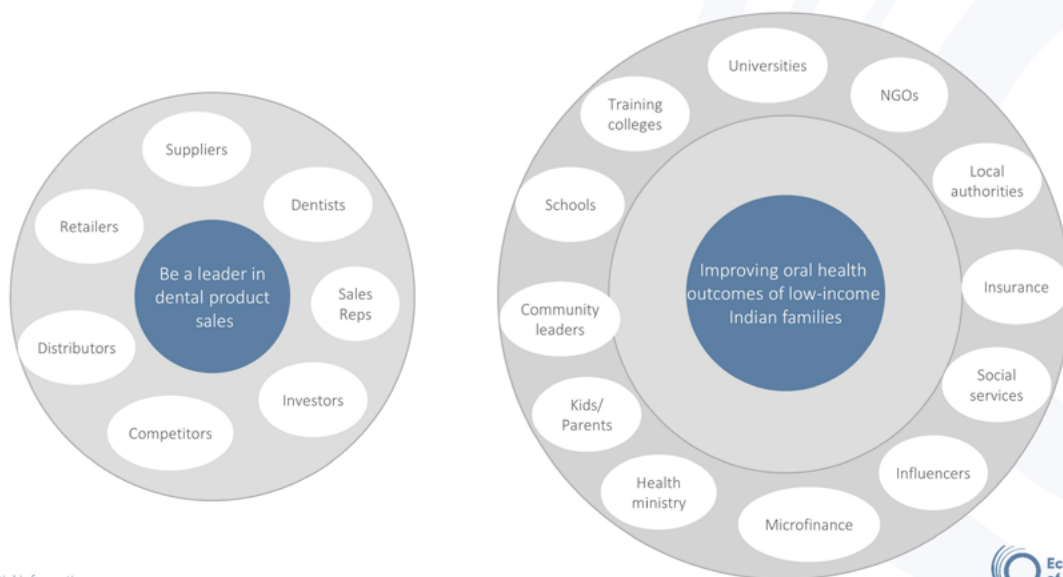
Suppliers

Retailers

Dentists

Be a leader in dental product sales

Sales Reps

Distributors

Investors

Competitors

Universities

Training colleges

NGOs

Local authorities

Schools

Improving oral health outcomes of low-income Indian families

Insurance

Community leaders

Social services

Kids/ Parents

Influencers

Health ministry

Microfinance

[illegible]

Ec
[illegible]